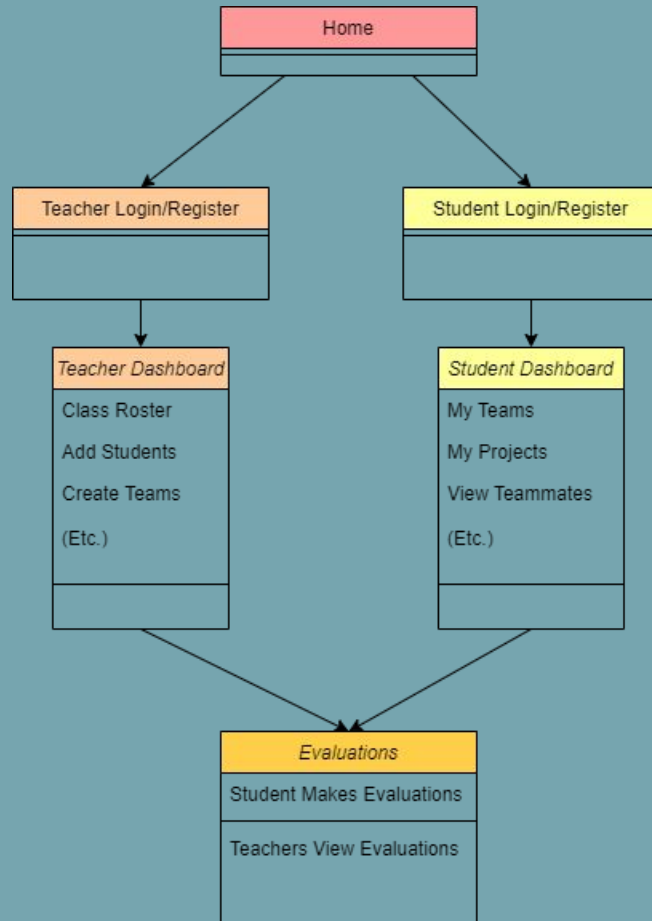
Home

Teacher Login/Register

Student Login/Register

*Teacher Dashboard*

Class Roster

Add Students

Create Teams

(Etc.)

*Student Dashboard*

My Teams

My Projects

View Teammates

(Etc.)

*Evaluations*

Student Makes Evaluations

Teachers View Evaluations